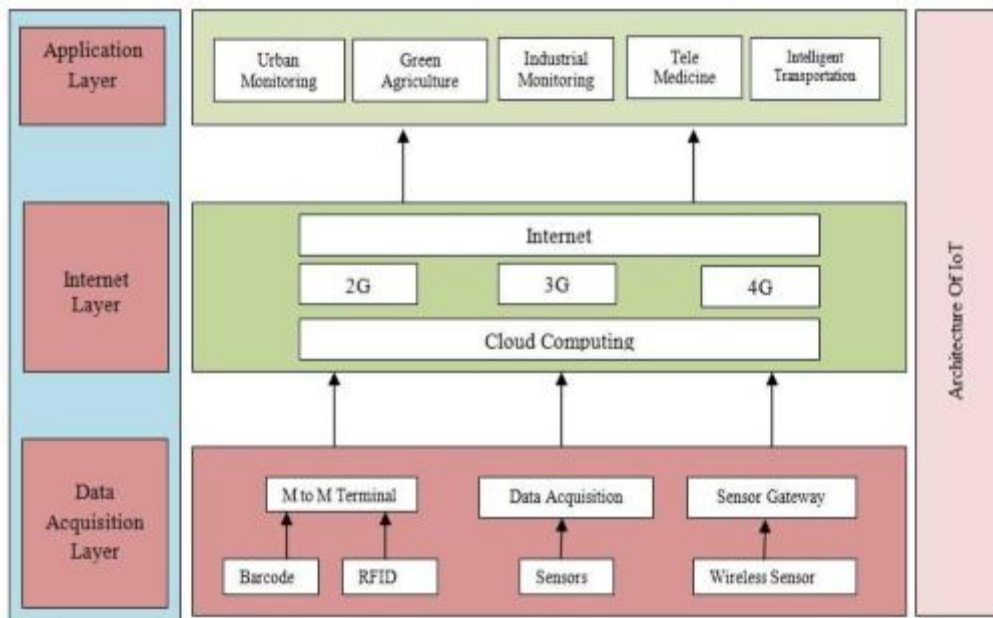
Application Layer

Urban Monitoring

Green Agriculture

Industrial Monitoring

Tele Medicine

Intelligent Transportation

Internet Layer

Internet

2G

3G

4G

Cloud Computing

Data Acquisition Layer

M to M Terminal

Data Acquisition

Sensor Gateway

Barcode

RFID

Sensors

Wireless Sensor

Architecture Of IoT